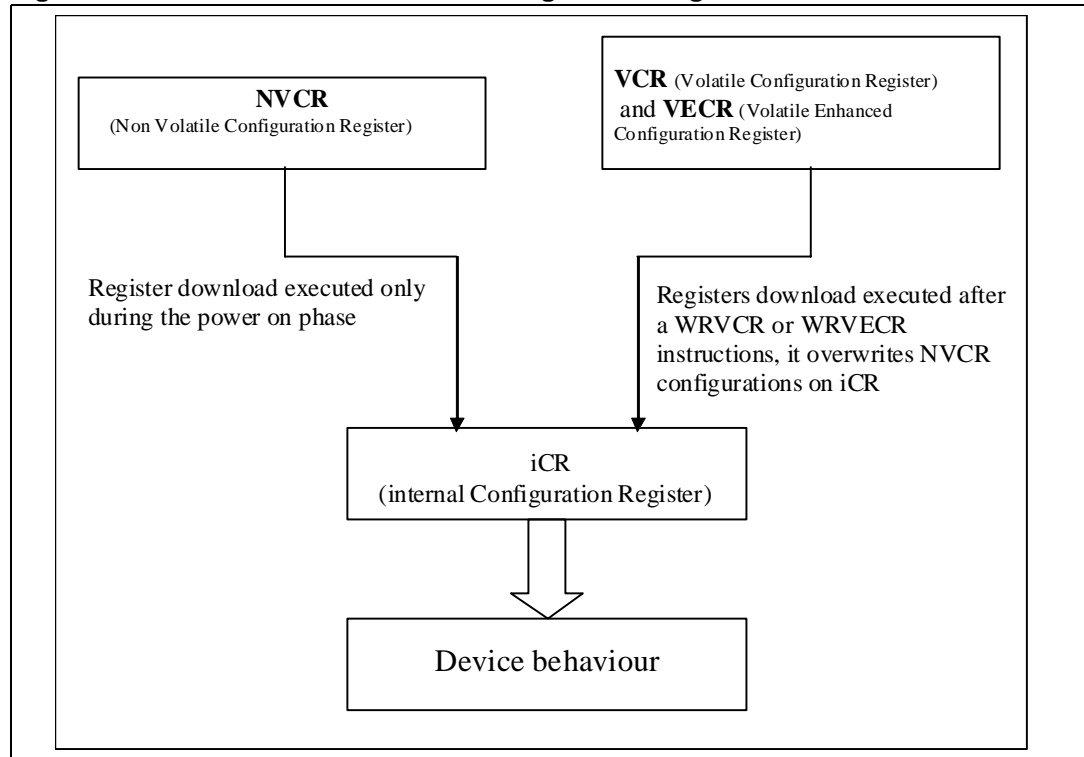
NVCR
(Non Volatile Configuration Register)

VCR (Volatile Configuration Register) and VECR (Volatile Enhanced Configuration Register)

Register download executed only during the power on phase

Registers download executed after a WRVCR or WRVECR instructions, it overwrites NVCR configurations on iCR

iCR
(internal Configuration Register)

Device behaviour